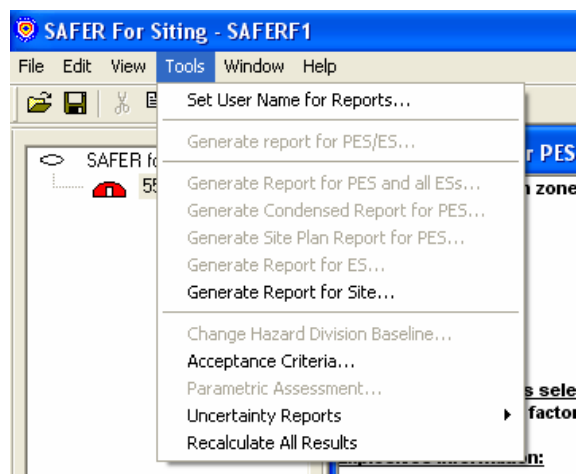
SAFER For Siting - SAFERF1

File Edit View Tools Window Help

SAFER f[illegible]
55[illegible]

Set User Name for Reports...
Generate report for PES/ES...
Generate Report for PES and all ESs...
Generate Condensed Report for PES...
Generate Site Plan Report for PES...
Generate Report for ES...
Generate Report for Site...
Change Hazard Division Baseline...
Acceptance Criteria...
Parametric Assessment...
Uncertainty Reports
Recalculate All Results

r PES
zone
s sele
factor
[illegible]n: